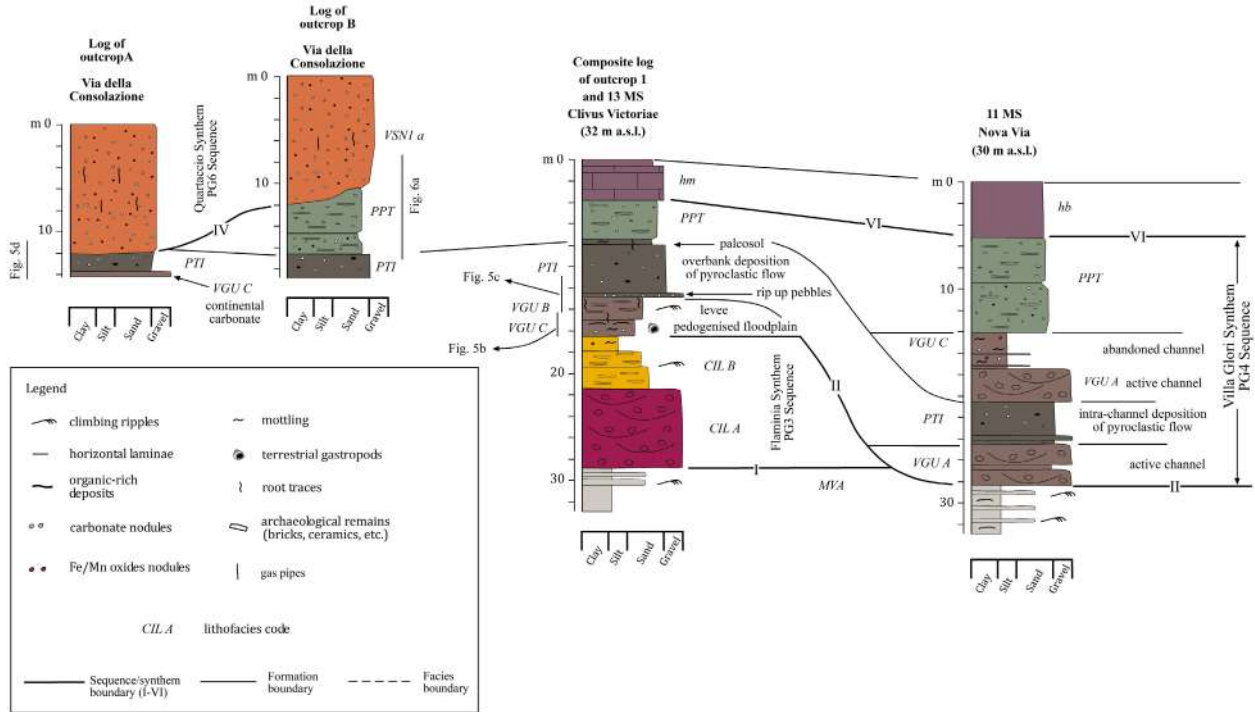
Log of outcropA

Via della Consolazione

m 0

10

Fig. 5d

PTI

VGU C

continental carbonate

Clay Silt Sand Gravel

Quartaccio Synthem PG6 Sequence

IV

Log of outcrop B

Via della Consolazione

m 0

10

VSN1 a

Fig. 6a

PPT

PTI

Clay Silt Sand Gravel

Composite log of outcrop 1 and 13 MS Clivus Victoriae (32 m a.s.l.)

m 0

hm

PPT

PTI

Fig. 5c

VGU B

VGU C

Fig. 5b

20

CIL B

CIL A

30

paleosol

overbank deposition of pyroclastic flow

rip up pebbles

levee

pedogenised floodplain

Flaminia Synthem PG3 Sequence

II

I

MVA

VI

Clay Silt Sand Gravel

11 MS Nova Via (30 m a.s.l.)

m 0

hb

VI

10

PPT

VGU C

abandoned channel

VGU A active channel

PTI

intra-channel deposition of pyroclastic flow

VGU A

active channel

II

30

Villa Glori Synthem PG4 Sequence

Clay Silt Sand Gravel

Legend

climbing ripples

horizontal laminae

organic-rich deposits

carbonate nodules

Fe/Mn oxides nodules

mottling

terrestrial gastropods

root traces

archaeological remains (bricks, ceramics, etc.)

gas pipes

CIL A lithofacies code

Sequence/synthem boundary (I-VI)

Formation boundary

Facies boundary